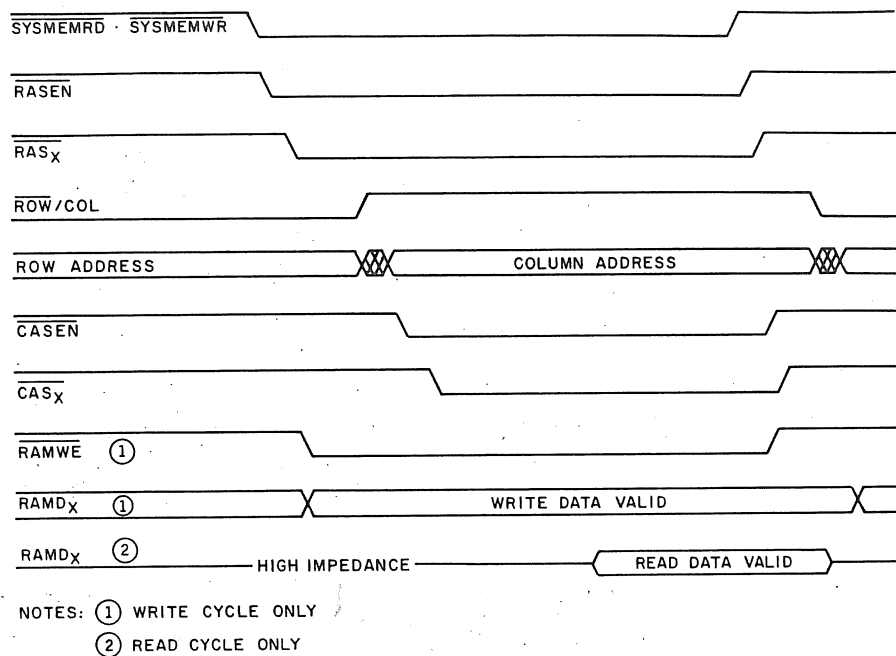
$\overline{\text{SYSMEMRD}} \cdot \overline{\text{SYSMEMWR}}$

$\overline{\text{RASEN}}$

$\overline{\text{RAS}_X}$

$\overline{\text{ROW}}$/COL

ROW ADDRESS

COLUMN ADDRESS

$\overline{\text{CASEN}}$

$\overline{\text{CAS}_X}$

$\overline{\text{RAMWE}}$ (1)

$\overline{\text{RAMD}_X}$ (1)

WRITE DATA VALID

$\text{RAMD}_X$ (2)

HIGH IMPEDANCE

READ DATA VALID

NOTES: (1) WRITE CYCLE ONLY

(2) READ CYCLE ONLY